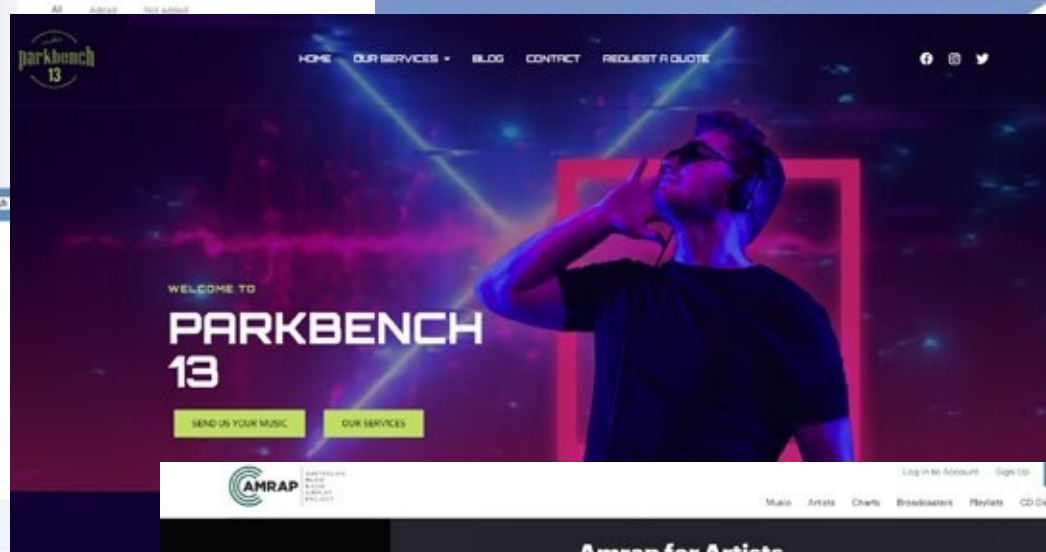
All Added Not added

parkbench 13

HOME OUR SERVICES BLOG CONTACT REQUEST A QUOTE

WELCOME TO

PARKBENCH 13

SEND US YOUR MUSIC

OUR SERVICES

AMRAP AUSTRALIAN MUSIC RADIO AIRPLAY PROJECT

Log in to Account Sign Up

Music Artists Charts Broadcasters Playlists CD Di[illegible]

Amrap for Artists